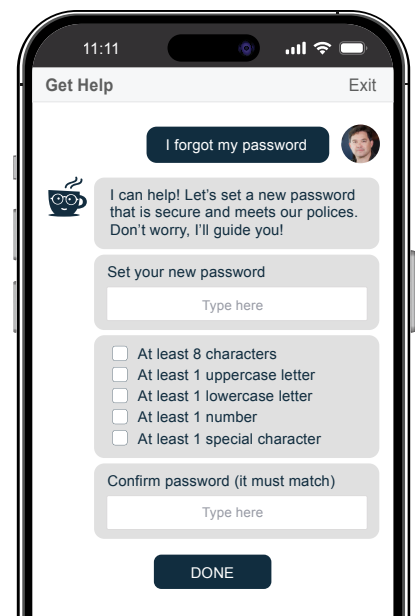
11:11

Get Help

Exit

I forgot my password

I can help! Let's set a new password that is secure and meets our polices. Don't worry, I'll guide you!

Set your new password

Type here

At least 8 characters
At least 1 uppercase letter
At least 1 lowercase letter
At least 1 number
At least 1 special character

Confirm password (it must match)

Type here

DONE